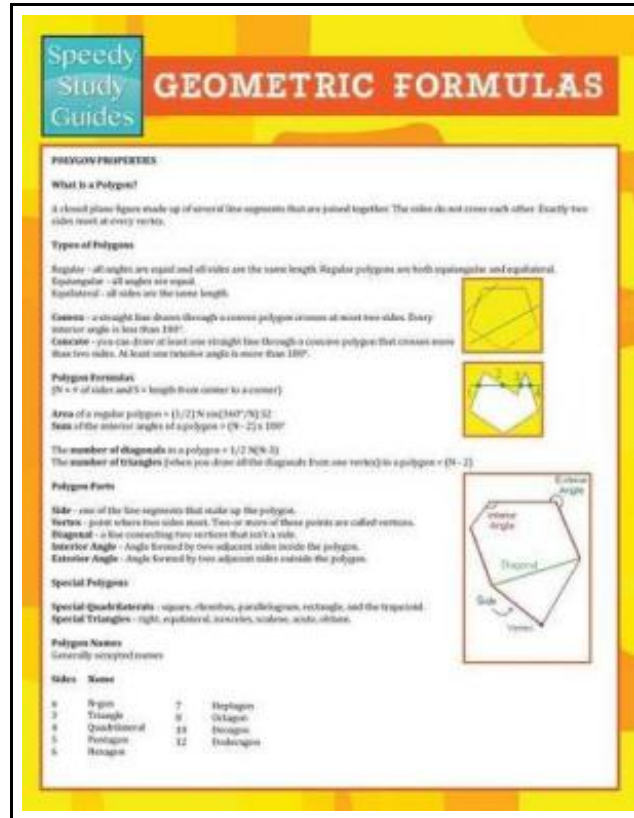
Speedy Study Guides

GEOMETRIC FORMULAS

POLYGON PROPERTIES

What is a Polygon?

A closed plane figure made up of several line segments that are joined together. The sides do not cross each other. Exactly two sides meet at every vertex.

Types of Polygons

Regular – all angles are equal and all sides are the same length. Regular polygons are both equiangular and equilateral.
Equiangular – all angles are equal.
Equilateral – all sides are the same length.

Convex – a straight line drawn through a convex polygon crosses at most two sides. Every interior angle is less than 180°.
Concave – you can draw at least one straight line through a concave polygon that crosses more than two sides. At least one interior angle is more than 180°.

Polygon Formulas
(N = # of sides and S = length from center to a corner)

Area of a regular polygon = (1/2) N sin(360°/N) S2
Sum of the interior angles of a polygon = (N – 2) x 180°

The number of diagonals in a polygon = 1/2 N(N-3)
The number of triangles (when you draw all the diagonals from one vertex) in a polygon = (N – 2)

Polygon Parts

Side – one of the line segments that make up the polygon.
Vertex – point where two sides meet. Two or more of these points are called vertices.
Diagonal – a line connecting two vertices that isn't a side.
Interior Angle – Angle formed by two adjacent sides inside the polygon.
Exterior Angle – Angle formed by two adjacent sides outside the polygon.

Exterior Angle
Interior Angle
Diagonal
Side
Vertex

Special Polygons

Special Quadrilaterals – square, rhombus, parallelogram, rectangle, and the trapezoid.
Special Triangles – right, equilateral, isosceles, scalene, acute, obtuse.

Polygon Names
Generally accepted names

| Sides | Name | | |
|---|---|---|---|
| n | N-gon | 7 | Heptagon |
| 3 | Triangle | 8 | Octagon |
| 4 | Quadrilateral | 10 | Decagon |
| 5 | Pentagon | 12 | Dodecagon |
| 6 | Hexagon | | |